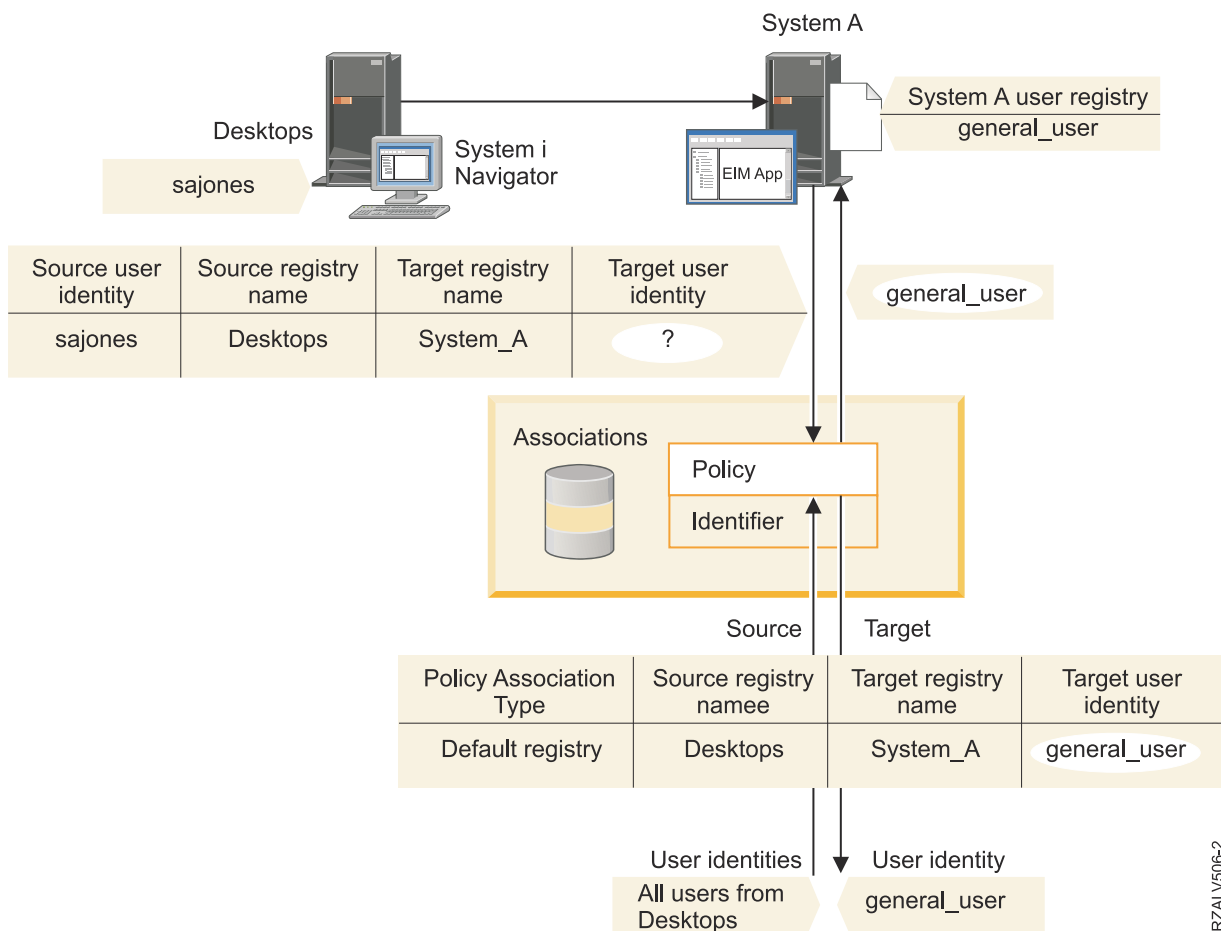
System A

Desktops

System A user registry

general_user

sajones

System i Navigator

EIM App

| Source user identity | Source registry name | Target registry name | Target user identity |
|---|---|---|---|
| sajones | Desktops | System_A | ? |

general_user

Associations

Policy

Identifier

Source

Target

| Policy Association Type | Source registry namee | Target registry name | Target user identity |
|---|---|---|---|
| Default registry | Desktops | System_A | general_user |

User identities

All users from Desktops

User identity

general_user

RZALV506-2